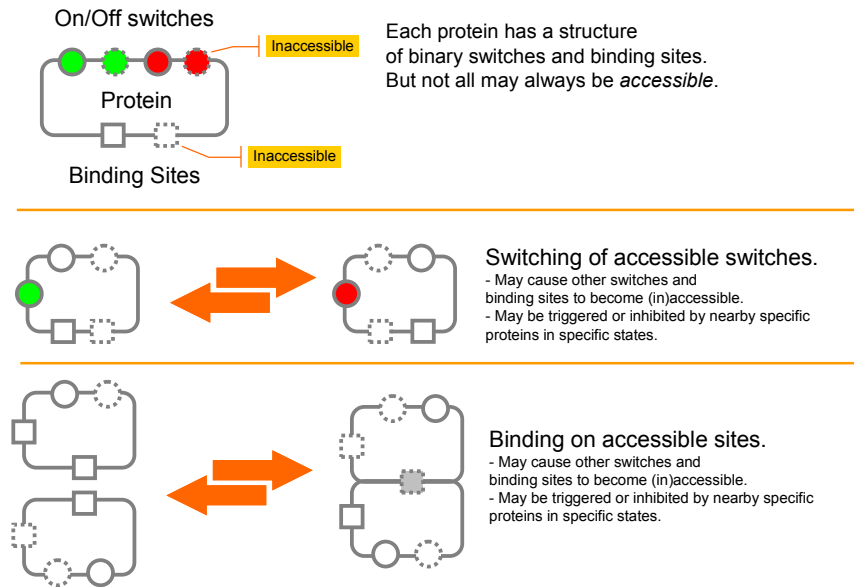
On/Off switches

Inaccessible

Protein

Inaccessible

Binding Sites

Each protein has a structure of binary switches and binding sites. But not all may always be *accessible*.

Switching of accessible switches.
- May cause other switches and binding sites to become (in)accessible.
- May be triggered or inhibited by nearby specific proteins in specific states.

Binding on accessible sites.
- May cause other switches and binding sites to become (in)accessible.
- May be triggered or inhibited by nearby specific proteins in specific states.